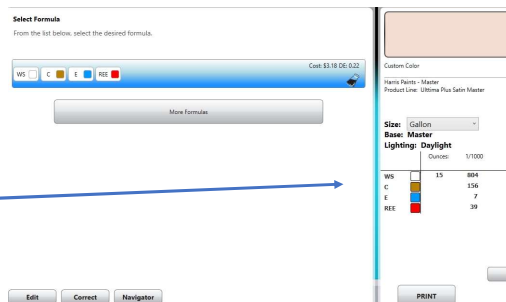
Select Formula

From the list below, select the desired formula.

Cost: $3.18 DE: 0.22

WS C E REE

More Formulas

Edit Correct Navigator

Custom Color

Harris Paints - Master
Product Line: Ultima Plus Satin Master

Size: Gallon
Base: Master
Lighting: Daylight

| | Ounces: | 1/1000 |
|---|---|---|
| WS | 15 | 804 |
| C | | 156 |
| E | | 7 |
| REE | | 39 |

PRINT